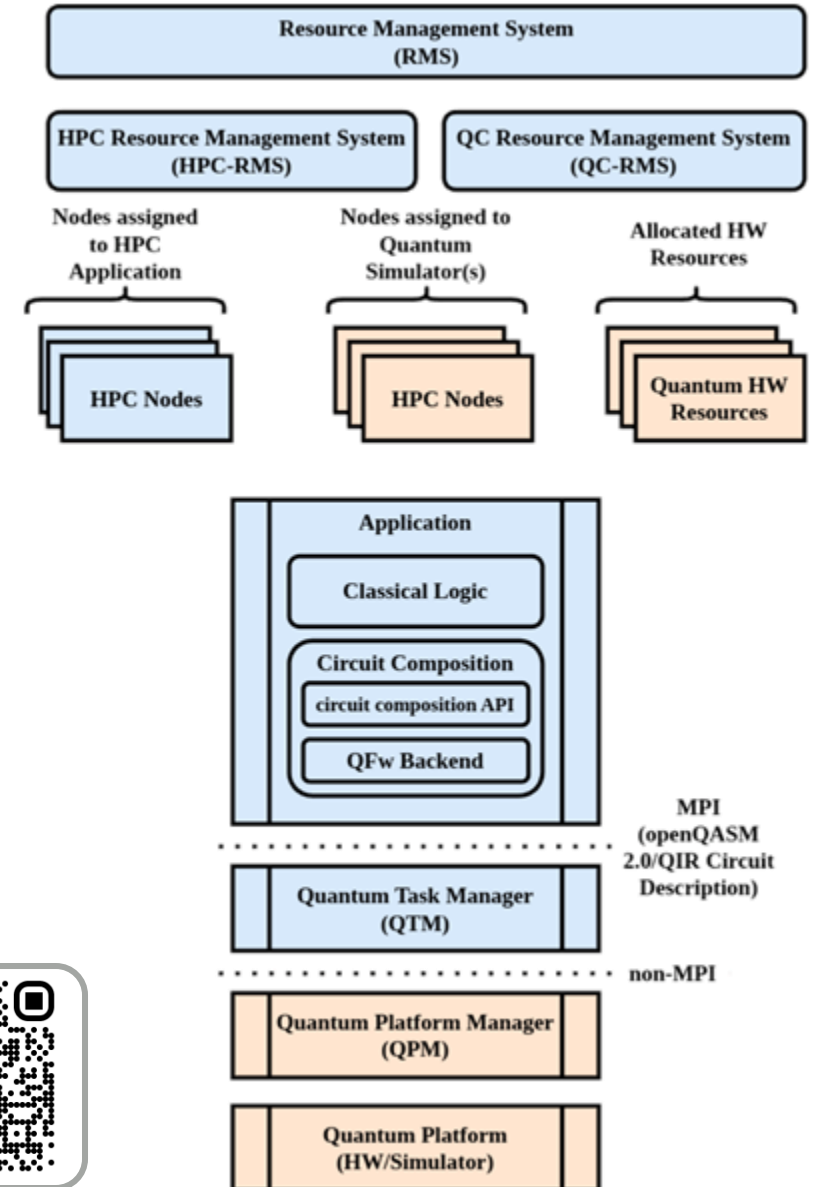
Resource Management System
(RMS)

HPC Resource Management System
(HPC-RMS)

QC Resource Management System
(QC-RMS)

Nodes assigned to HPC Application

Nodes assigned to Quantum Simulator(s)

Allocated HW Resources

HPC Nodes

HPC Nodes

Quantum HW Resources

Application

Classical Logic

Circuit Composition

circuit composition API

QFw Backend

MPI
(openQASM 2.0/QIR Circuit Description)

Quantum Task Manager
(QTM)

non-MPI

Quantum Platform Manager
(QPM)

Quantum Platform
(HW/Simulator)